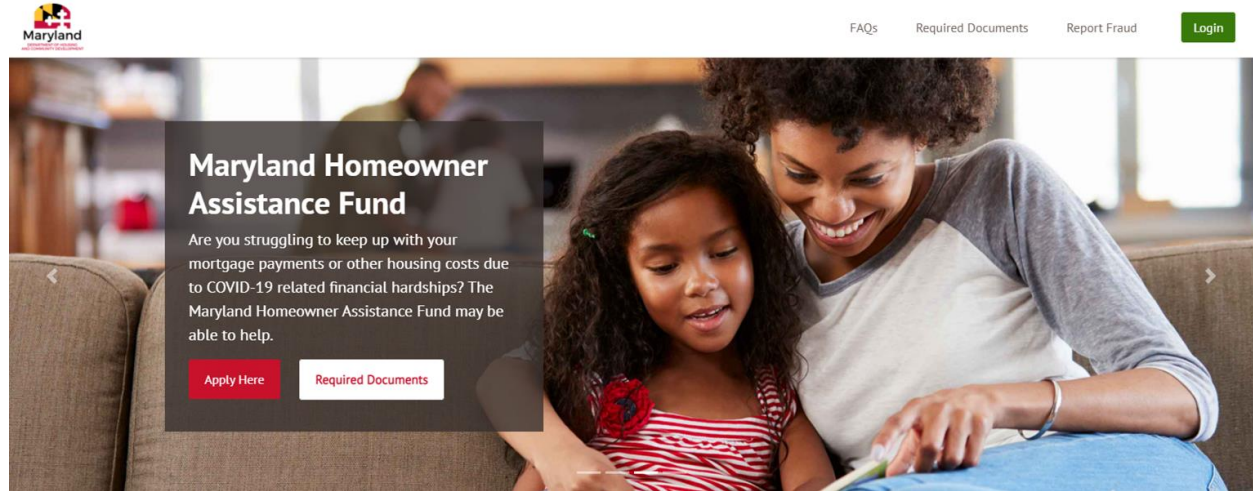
Maryland
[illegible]

FAQs Required Documents Report Fraud Login

Maryland Homeowner Assistance Fund

Are you struggling to keep up with your mortgage payments or other housing costs due to COVID-19 related financial hardships? The Maryland Homeowner Assistance Fund may be able to help.

Apply Here Required Documents